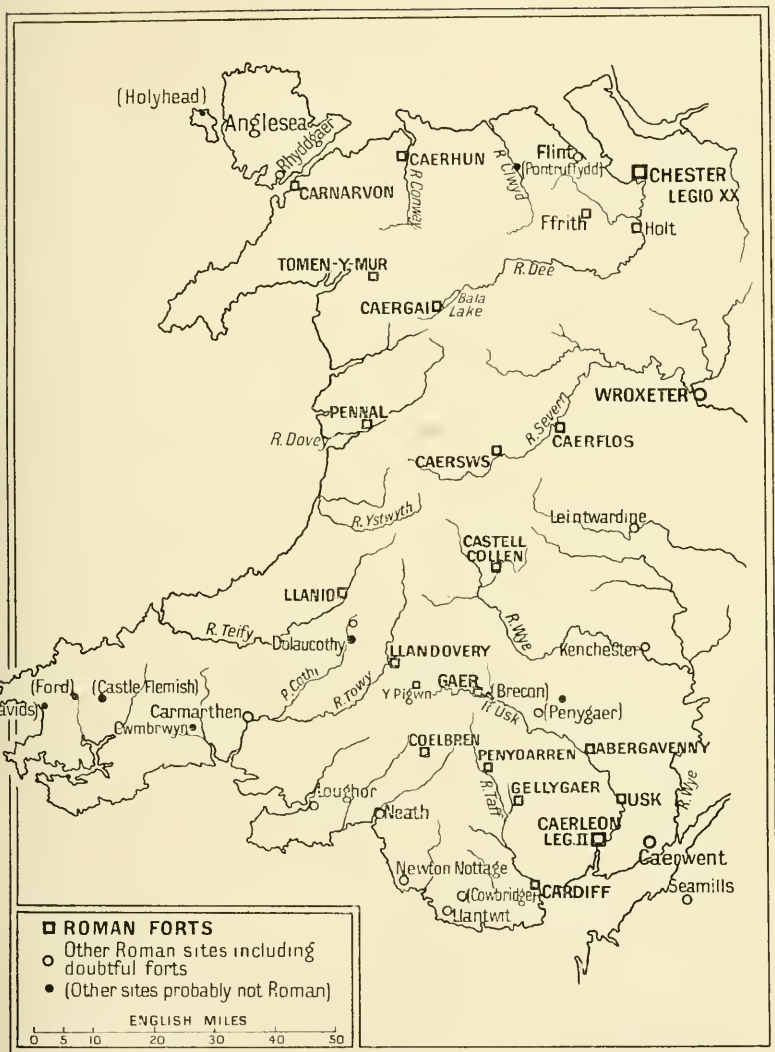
(Holyhead)
Anglesea
Rhydygaer
CAERHUN
CARNARVON
R. Conwy
R. Clwyd
Flint
(Pontruffydd)
CHESTER
LEGIO XX
Ffrith
Holt
TOMEN-Y-MUR
R. Dee
CAERGAI
Bala Lake
WROXETER
PENNAL
R. Dovey
R. Severn
CAERFLOS
CAERSWS
R. Ystwyth
Leintwardine
CASTELL COLLEN
LLANIO
R. Wye
R. Teify
Dolaucothy
LLANDOVERY
Kenchester
(Ford)
(Castle Flemish)
avids)
R. Cothi
R. Towy
Y Pigwn
GAER
(Brecon)
(Penygaer)
Carmarthen
Cwmbrwyn
R. Usk
COELBREN
PENYDARREN
ABERGAVENNY
Loughor
GELLYGAER
R. Taff
USK
R. Wye
Neath
CAERLEON
LEG. II
Caerwent
Newton Nottage
(Cowbridge)
CARDIFF
Seamills
Llantwit
ROMAN FORTS
Other Roman sites including doubtful forts
(Other sites probably not Roman)
ENGLISH MILES
0 5 10 20 30 40 50